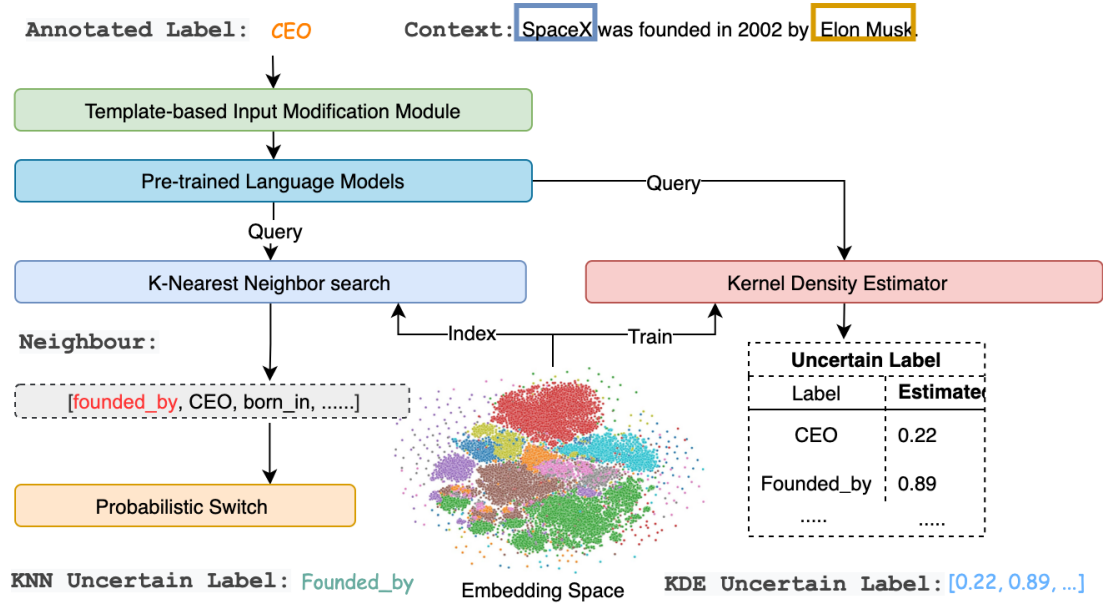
Annotated Label: CEO

Context: SpaceX was founded in 2002 by Elon Musk.

Template-based Input Modification Module

Pre-trained Language Models

Query

Query

K-Nearest Neighbor search

Kernel Density Estimator

Index

Train

Neighbour:

[founded_by, CEO, born_in, ......]

Probabilistic Switch

Embedding Space

| Uncertain Label | |
|---|---|
| Label | Estimate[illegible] |
| CEO | 0.22 |
| Founded_by | 0.89 |
| ..... | ..... |

KNN Uncertain Label: Founded_by

KDE Uncertain Label: [0.22, 0.89, ...]